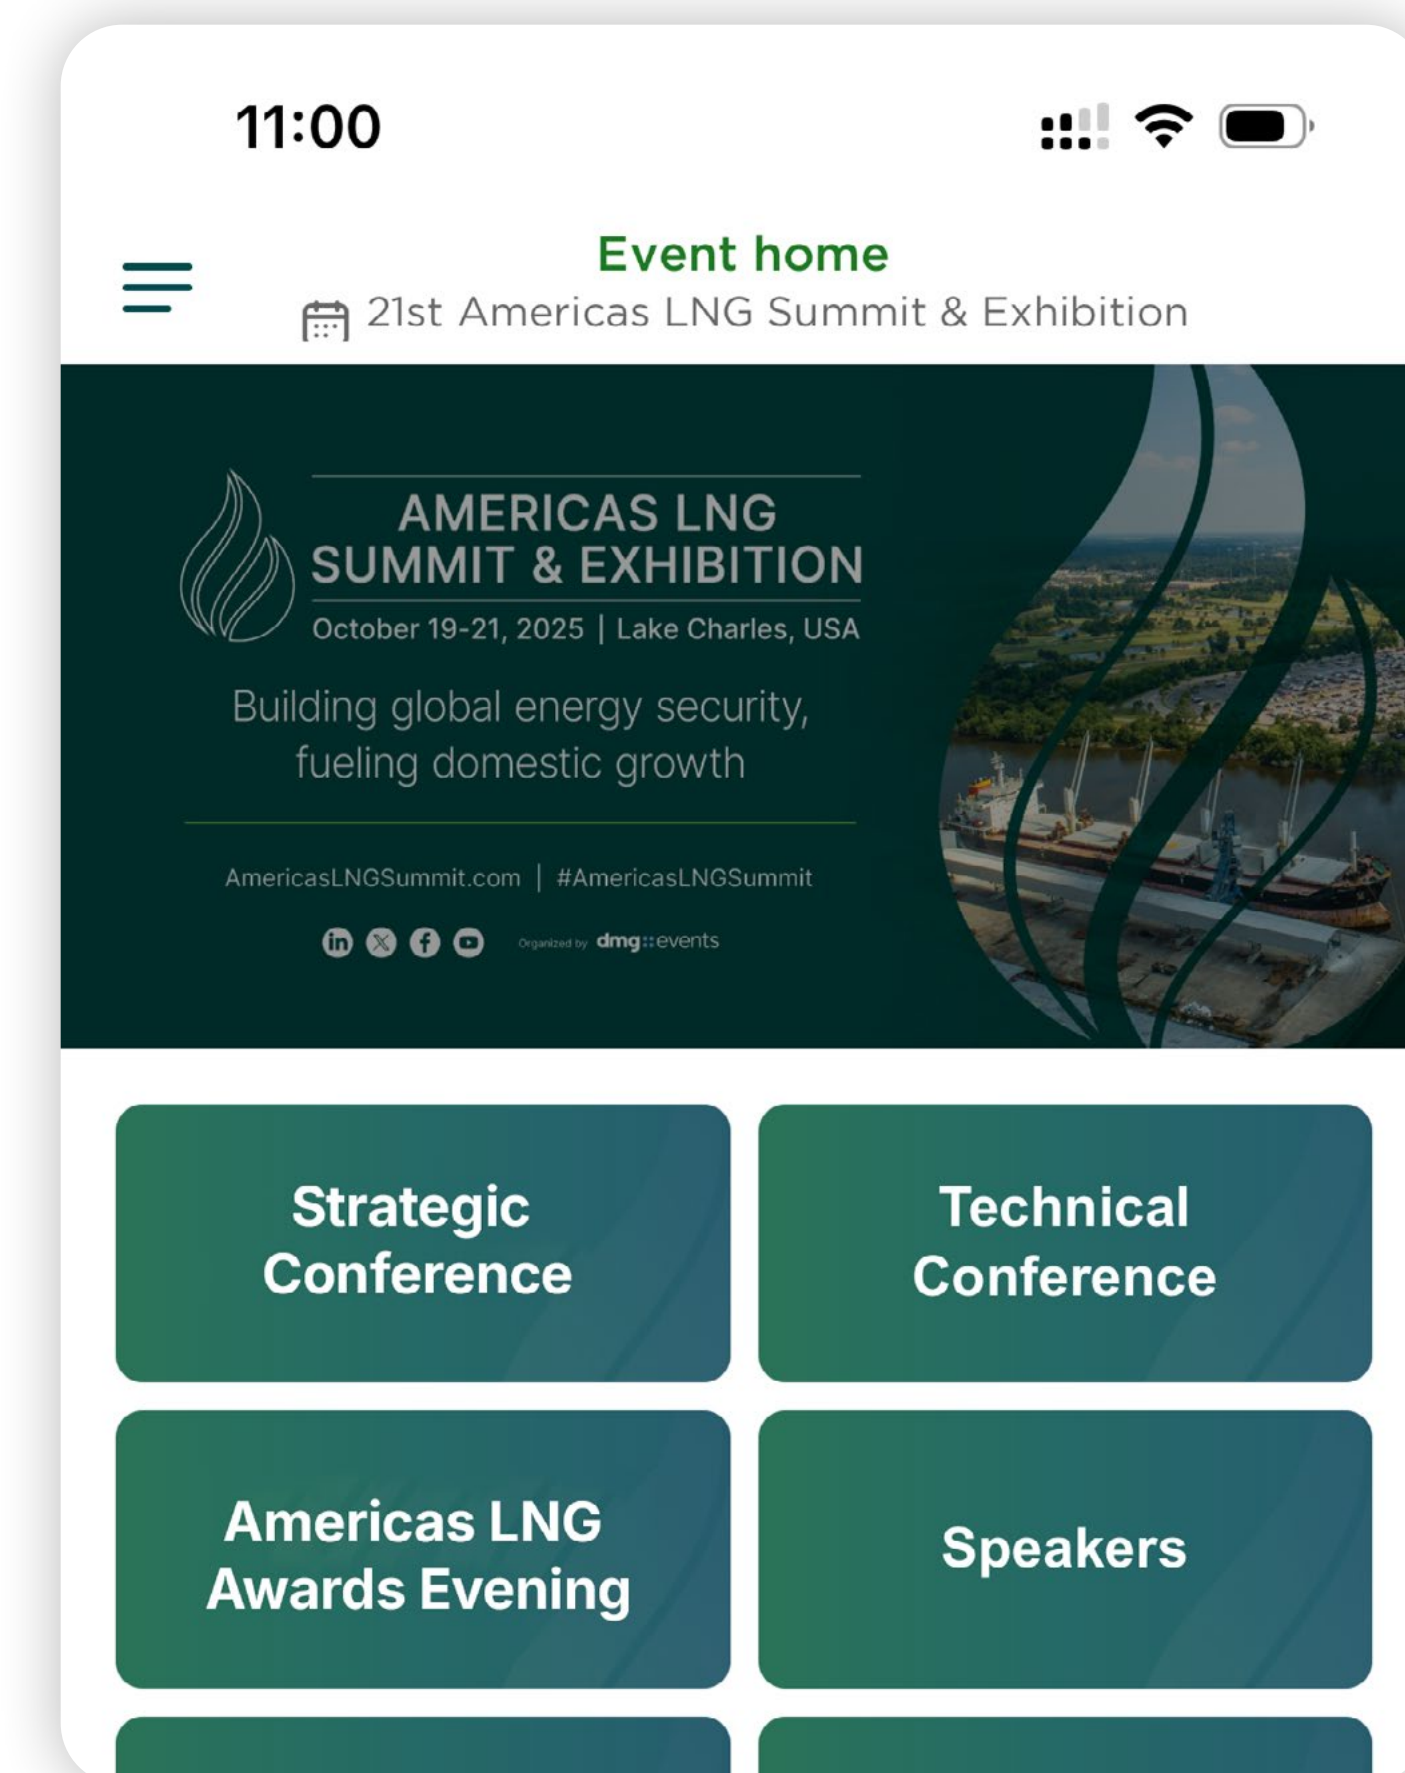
11:00

Event home
21st Americas LNG Summit & Exhibition

AMERICAS LNG SUMMIT & EXHIBITION
October 19-21, 2025 | Lake Charles, USA

Building global energy security, fueling domestic growth

AmericasLNGSummit.com | #AmericasLNGSummit

Organized by dmg::events

Strategic Conference

Technical Conference

Americas LNG Awards Evening

Speakers